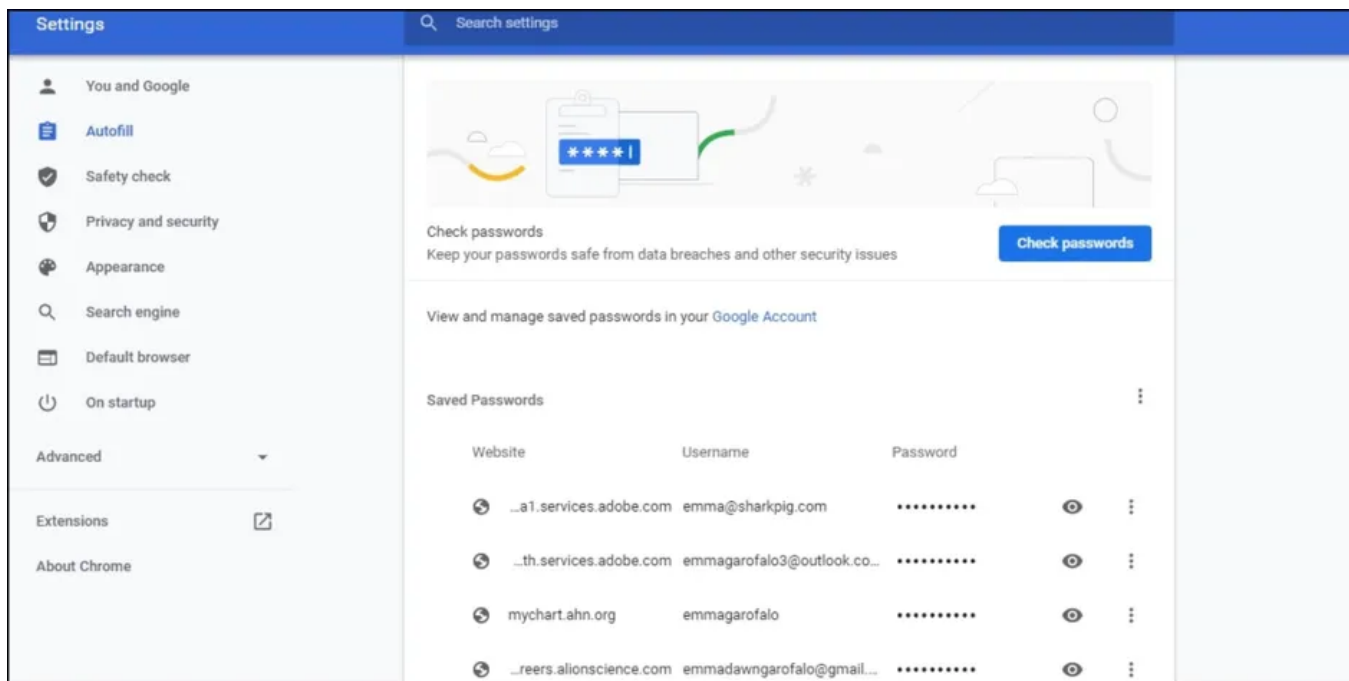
Settings

Search settings

You and Google
Autofill
Safety check
Privacy and security
Appearance
Search engine
Default browser
On startup

Advanced

Extensions

About Chrome

****|

Check passwords
Keep your passwords safe from data breaches and other security issues

Check passwords

View and manage saved passwords in your Google Account

Saved Passwords

| Website | Username | Password |
|---|---|---|
| ...a1.services.adobe.com | emma@sharkpig.com | •••••••••• |
| ...th.services.adobe.com | emmagarofalo3@outlook.co... | •••••••••• |
| mychart.ahn.org | emmagarofalo | •••••••••• |
| ...reers.alionscience.com | emmadawngarofalo@gmail.... | •••••••••• |